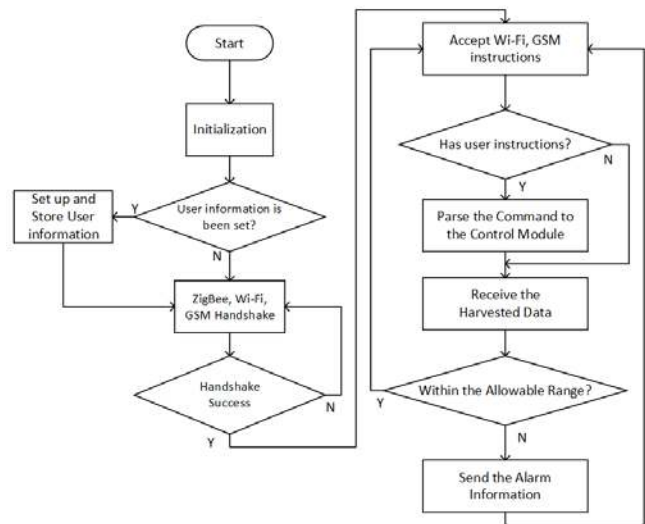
Start

Initialization

User information is been set?

Y

N

Set up and Store User information

ZigBee, Wi-Fi, GSM Handshake

Handshake Success

N

Y

Accept Wi-Fi, GSM instructions

Has user instructions?

N

Y

Parse the Command to the Control Module

Receive the Harvested Data

Within the Allowable Range?

Y

N

Send the Alarm Information